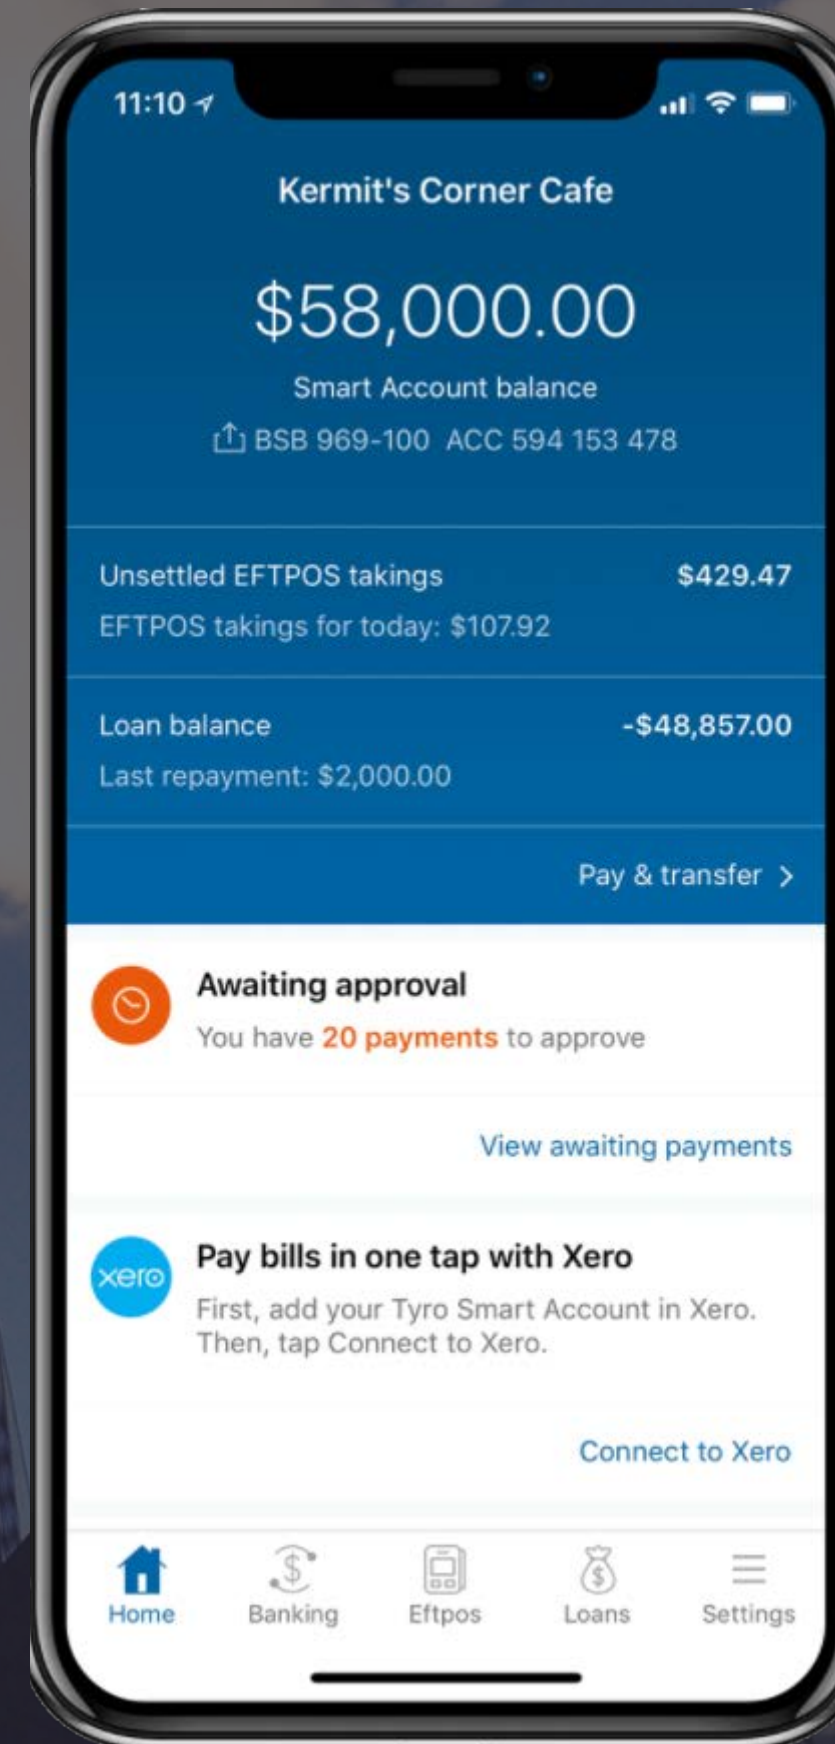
11:10

Kermit's Corner Cafe

$58,000.00

Smart Account balance

BSB 969-100 ACC 594 153 478

Unsettled EFTPOS takings $429.47
EFTPOS takings for today: $107.92

Loan balance -$48,857.00
Last repayment: $2,000.00

Pay & transfer >

Awaiting approval
You have 20 payments to approve

View awaiting payments

xero
Pay bills in one tap with Xero
First, add your Tyro Smart Account in Xero. Then, tap Connect to Xero.

Connect to Xero

Home Banking Eftpos Loans Settings